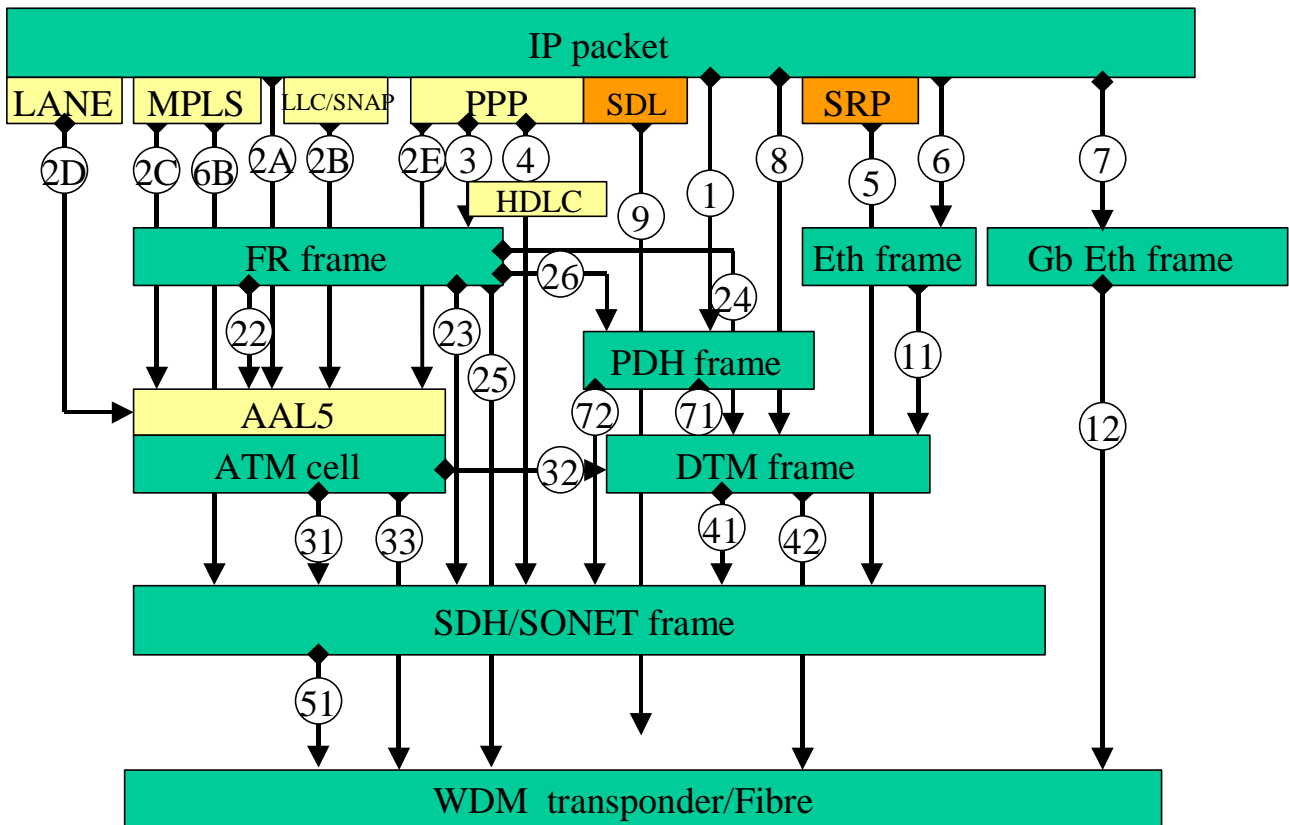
IP packet

LANE

MPLS

LLC/SNAP

PPP

SDL

SRP

2D

2C

6B

2A

2B

2E

3

4

HDLC

9

1

8

5

6

7

FR frame

26

24

Eth frame

Gb Eth frame

22

23

25

PDH frame

11

AAL5

72

71

12

ATM cell

32

DTM frame

31

33

41

42

SDH/SONET frame

51

WDM transponder/Fibre